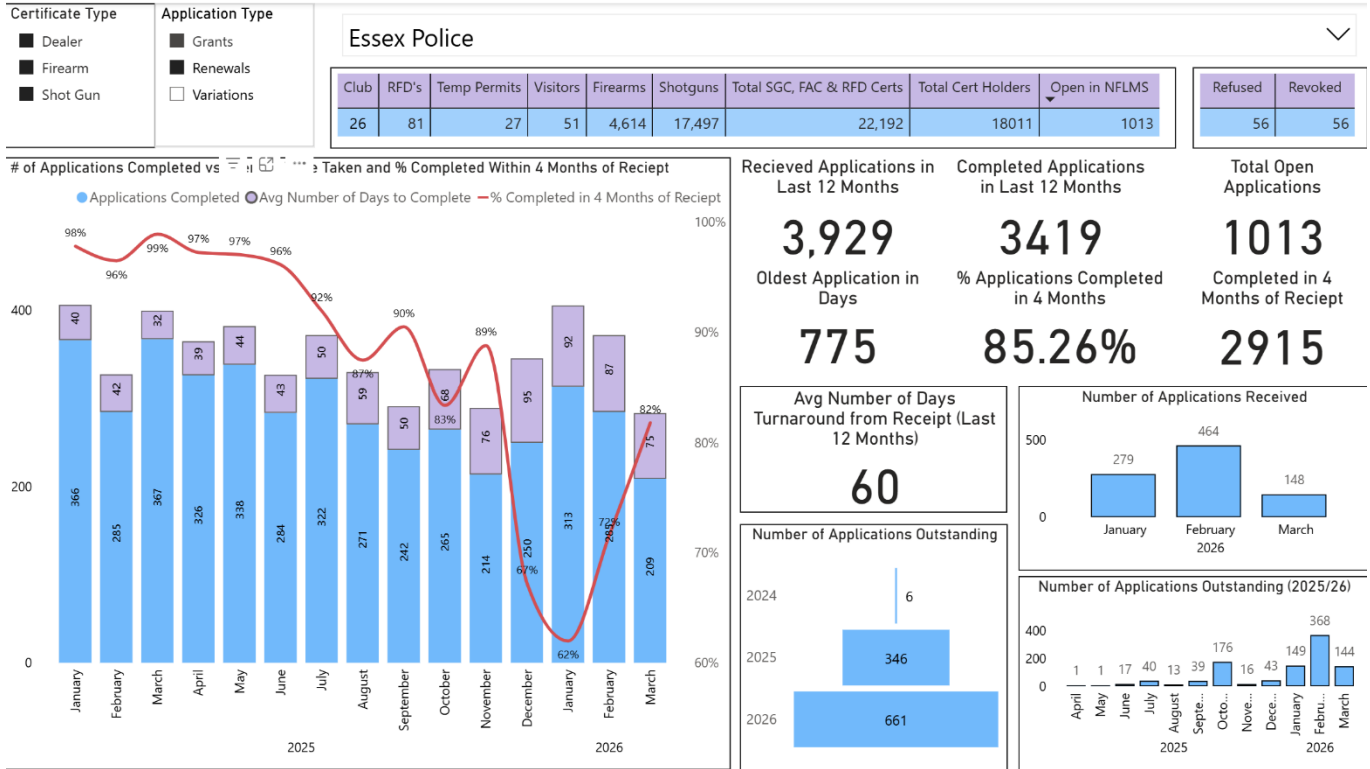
Certificate Type
Dealer
Firearm
Shot Gun

Application Type
Grants
Renewals
Variations

Essex Police

| Club | RFD's | Temp Permits | Visitors | Firearms | Shotguns | Total SGC, FAC & RFD Certs | Total Cert Holders | Open in NFLMS |
|---|---|---|---|---|---|---|---|---|
| 26 | 81 | 27 | 51 | 4,614 | 17,497 | 22,192 | 18011 | 1013 |

| Refused | Revoked |
|---|---|
| 56 | 56 |

# of Applications Completed vs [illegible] Taken and % Completed Within 4 Months of Reciept

Applications Completed Avg Number of Days to Complete % Completed in 4 Months of Reciept

98% 96% 99% 97% 97% 96% 92% 87% 90% 83% 89% 67% 62% 72% 82%

100% 90% 80% 70% 60%

400 200 0

40 42 32 39 44 43 50 59 50 68 76 95 92 87 75

366 285 367 326 338 284 322 271 242 265 214 250 313 285 209

January February March April May June July August September October November December January February March

2025 2026

Recieved Applications in Last 12 Months
3,929

Completed Applications in Last 12 Months
3419

Total Open Applications
1013

Oldest Application in Days
775

% Applications Completed in 4 Months
85.26%

Completed in 4 Months of Reciept
2915

Avg Number of Days Turnaround from Receipt (Last 12 Months)
60

Number of Applications Received
500
0
279 464 148
January February March
2026

Number of Applications Outstanding
2024 6
2025 346
2026 661

Number of Applications Outstanding (2025/26)
400
200
0
1 1 17 40 13 39 176 16 43 149 368 144
April May June July August Septe... Octo... Nove... Dece... January Febru... March
2025 2026